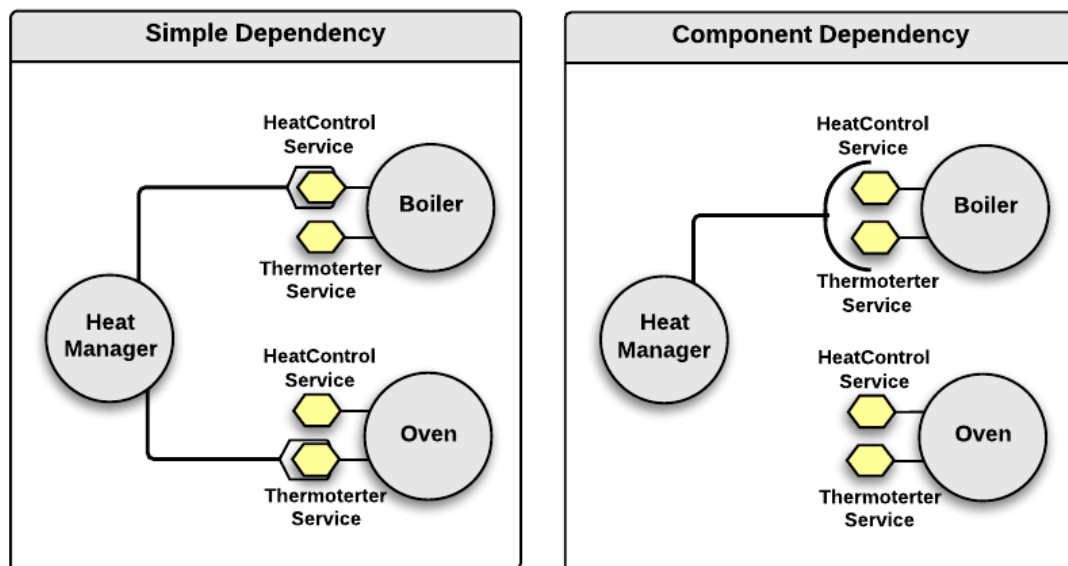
Simple Dependency

HeatControl Service

Boiler

Thermoterter Service

Heat Manager

HeatControl Service

Oven

Thermoterter Service

Component Dependency

HeatControl Service

Boiler

Thermoterter Service

Heat Manager

HeatControl Service

Oven

Thermoterter Service